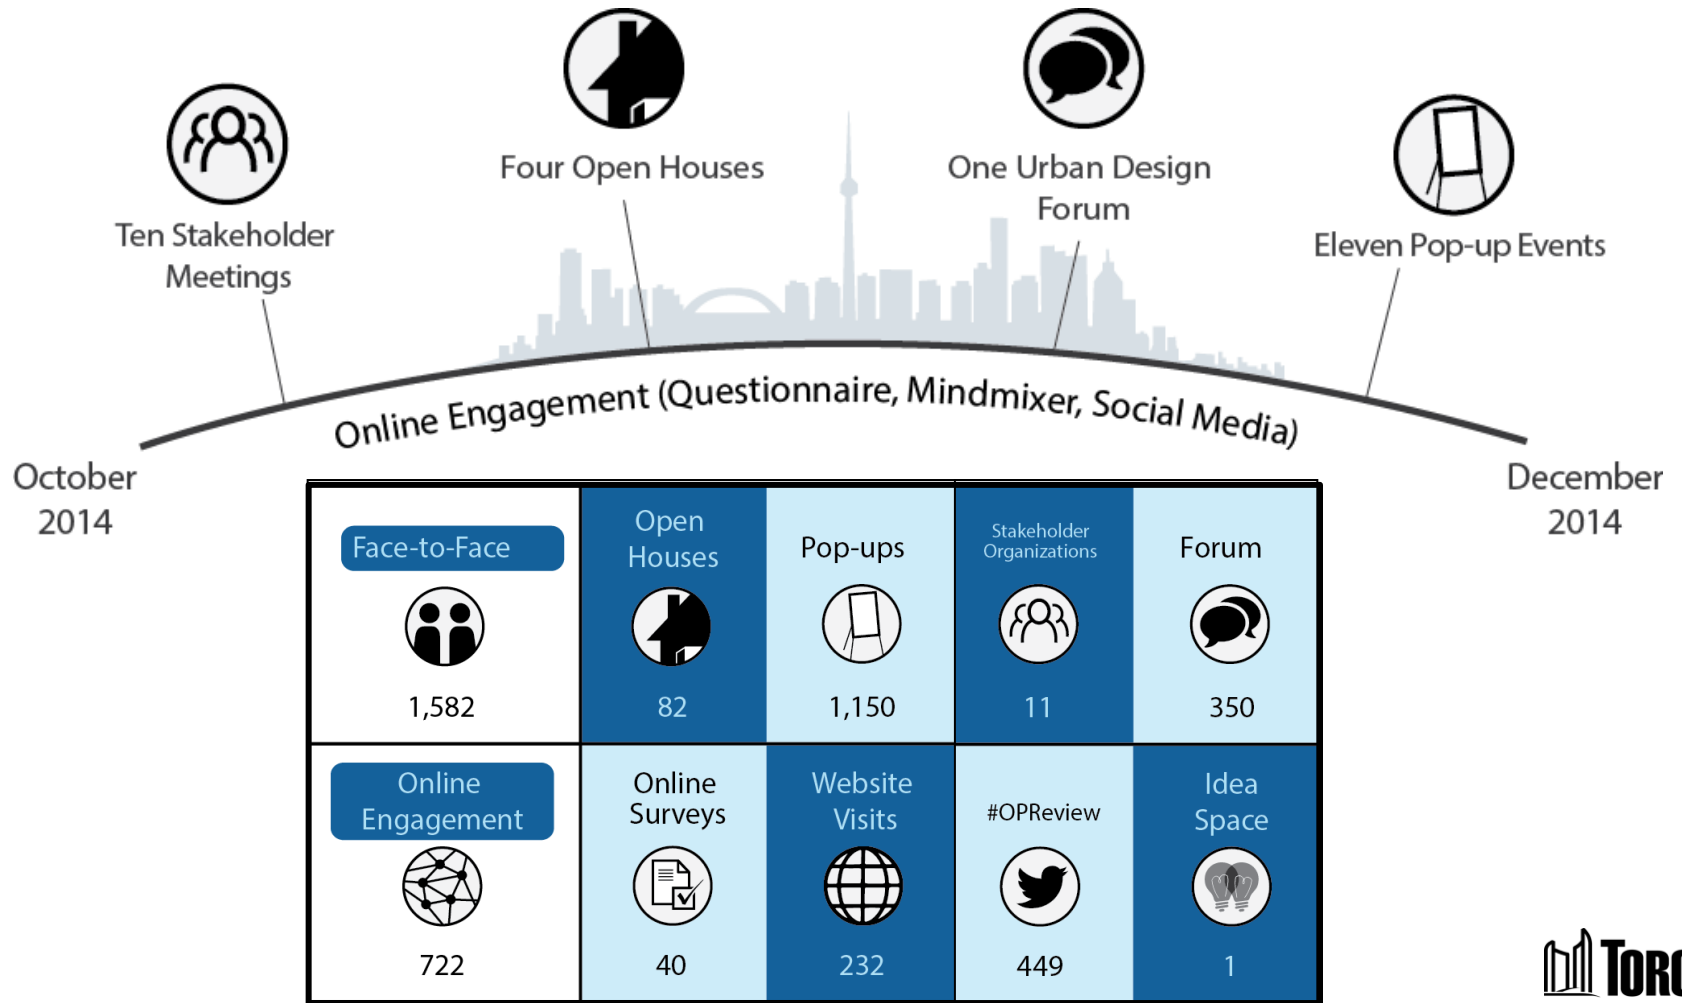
Ten Stakeholder Meetings

Four Open Houses

One Urban Design Forum

Eleven Pop-up Events

Online Engagement (Questionnaire, Mindmixer, Social Media)

October 2014

December 2014

| Face-to-Face 1,582 | Open Houses 82 | Pop-ups 1,150 | Stakeholder Organizations 11 | Forum 350 |
|---|---|---|---|---|
| Online Engagement 722 | Online Surveys 40 | Website Visits 232 | #OPReview 449 | Idea Space 1 |

TORO